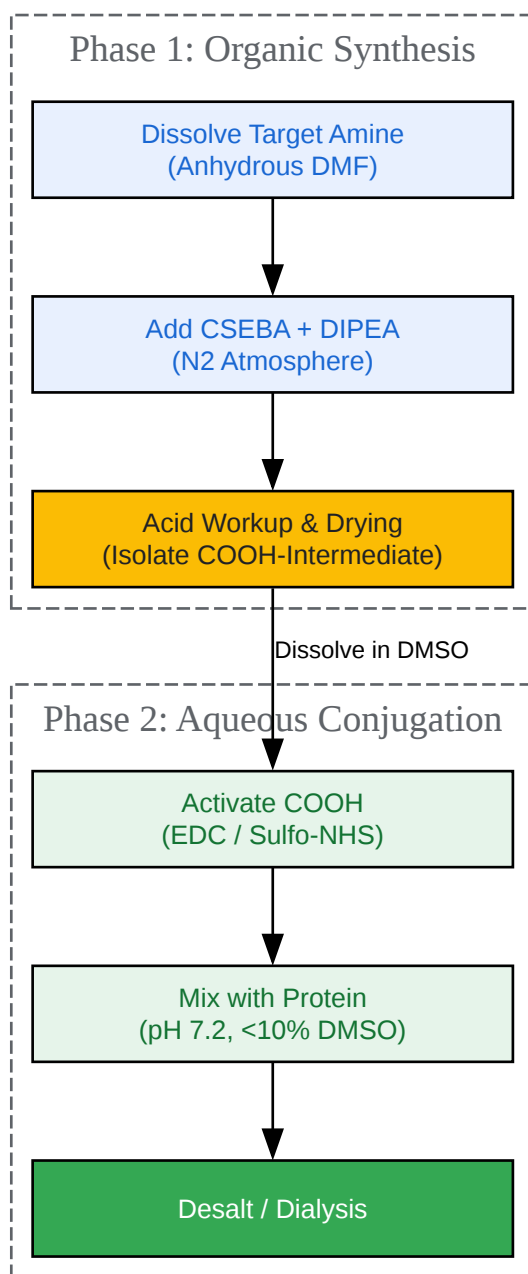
Phase 1: Organic Synthesis

Dissolve Target Amine
(Anhydrous DMF)

Add CSEBA + DIPEA
(N2 Atmosphere)

Acid Workup & Drying
(Isolate COOH-Intermediate)

Dissolve in DMSO

Phase 2: Aqueous Conjugation

Activate COOH
(EDC / Sulfo-NHS)

Mix with Protein
(pH 7.2, <10% DMSO)

Desalt / Dialysis